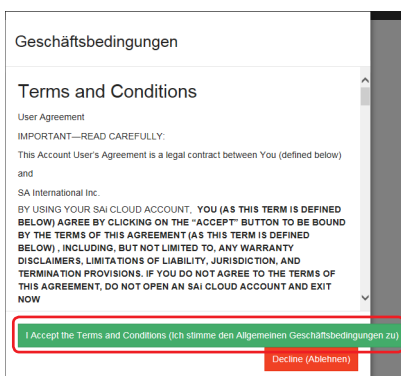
Geschäftsbedingungen

Terms and Conditions

User Agreement

IMPORTANT—READ CAREFULLY:

This Account User's Agreement is a legal contract between You (defined below)

and

SA International Inc.

BY USING YOUR SAi CLOUD ACCOUNT, YOU (AS THIS TERM IS DEFINED BELOW) AGREE BY CLICKING ON THE "ACCEPT" BUTTON TO BE BOUND BY THE TERMS OF THIS AGREEMENT (AS THIS TERM IS DEFINED BELOW) , INCLUDING, BUT NOT LIMITED TO, ANY WARRANTY DISCLAIMERS, LIMITATIONS OF LIABILITY, JURISDICTION, AND TERMINATION PROVISIONS. IF YOU DO NOT AGREE TO THE TERMS OF THIS AGREEMENT, DO NOT OPEN AN SAi CLOUD ACCOUNT AND EXIT NOW

I Accept the Terms and Conditions (Ich stimme den Allgemeinen Geschäftsbedingungen zu)

Decline (Ablehnen)